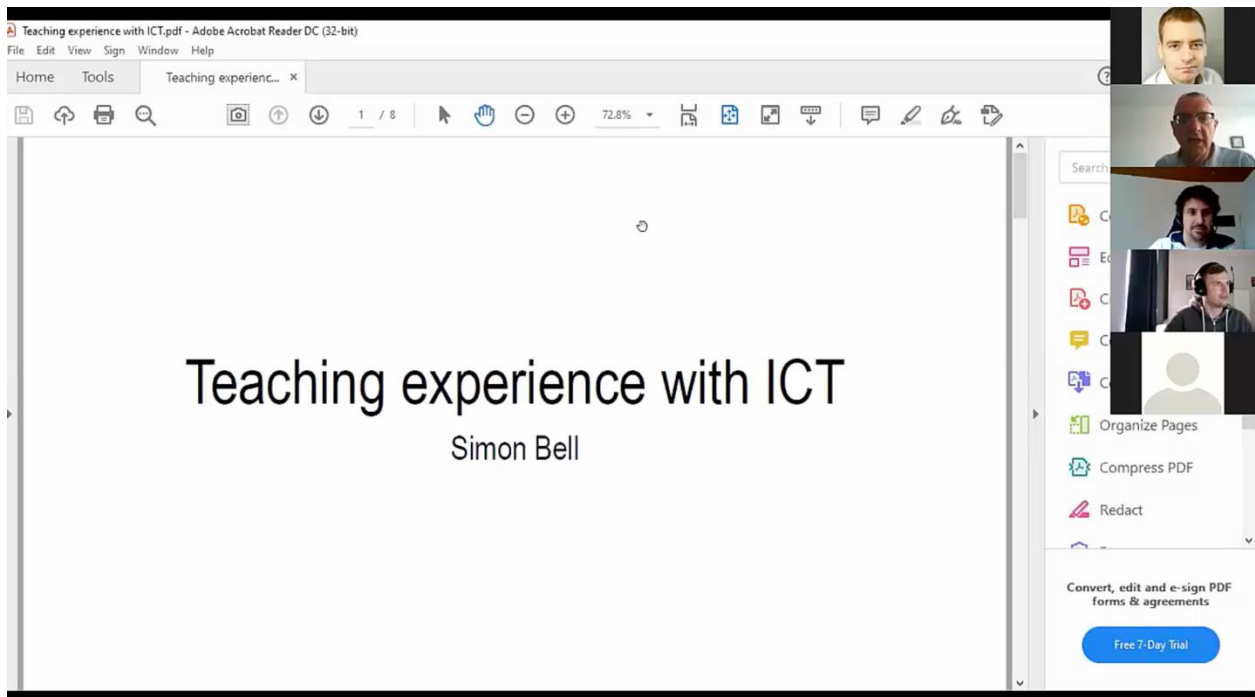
Teaching experience with ICT.pdf - Adobe Acrobat Reader DC (32-bit)
File Edit View Sign Window Help
Home Tools Teaching experienc... ×
1 / 8
72.8%

Teaching experience with ICT
Simon Bell

Search
C
E
C
C
C
Organize Pages
Compress PDF
Redact

Convert, edit and e-sign PDF forms & agreements
Free 7-Day Trial